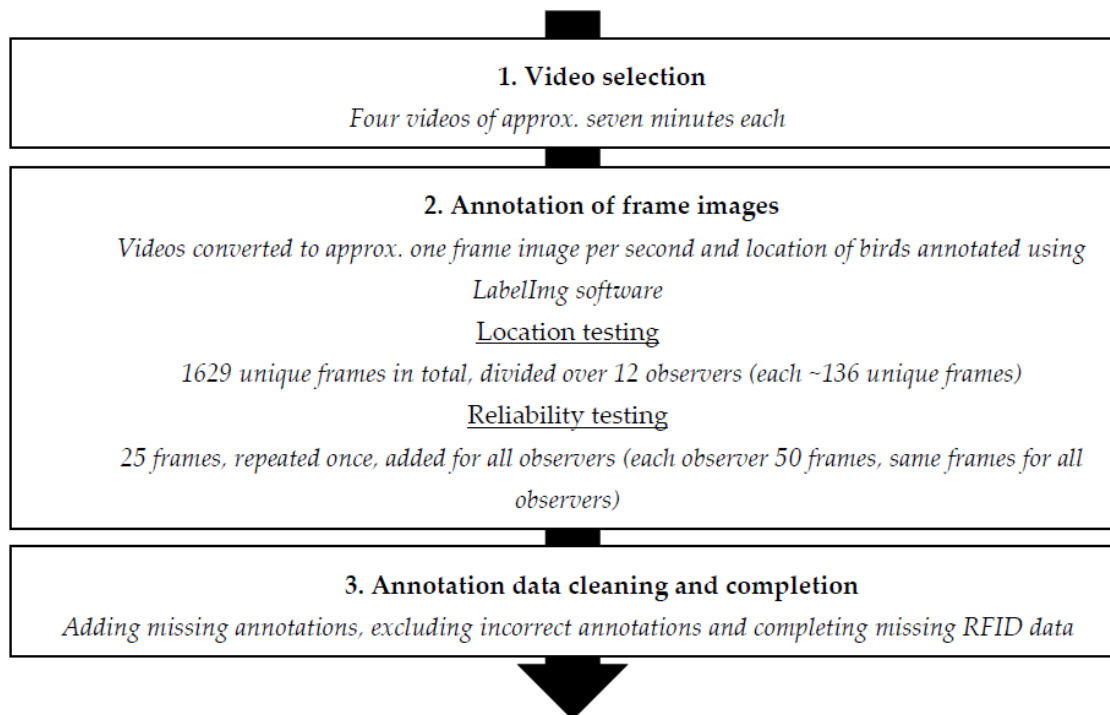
1. Video selection

Four videos of approx. seven minutes each

2. Annotation of frame images

Videos converted to approx. one frame image per second and location of birds annotated using LabelImg software

Location testing

1629 unique frames in total, divided over 12 observers (each ~136 unique frames)

Reliability testing

25 frames, repeated once, added for all observers (each observer 50 frames, same frames for all observers)

3. Annotation data cleaning and completion

Adding missing annotations, excluding incorrect annotations and completing missing RFID data